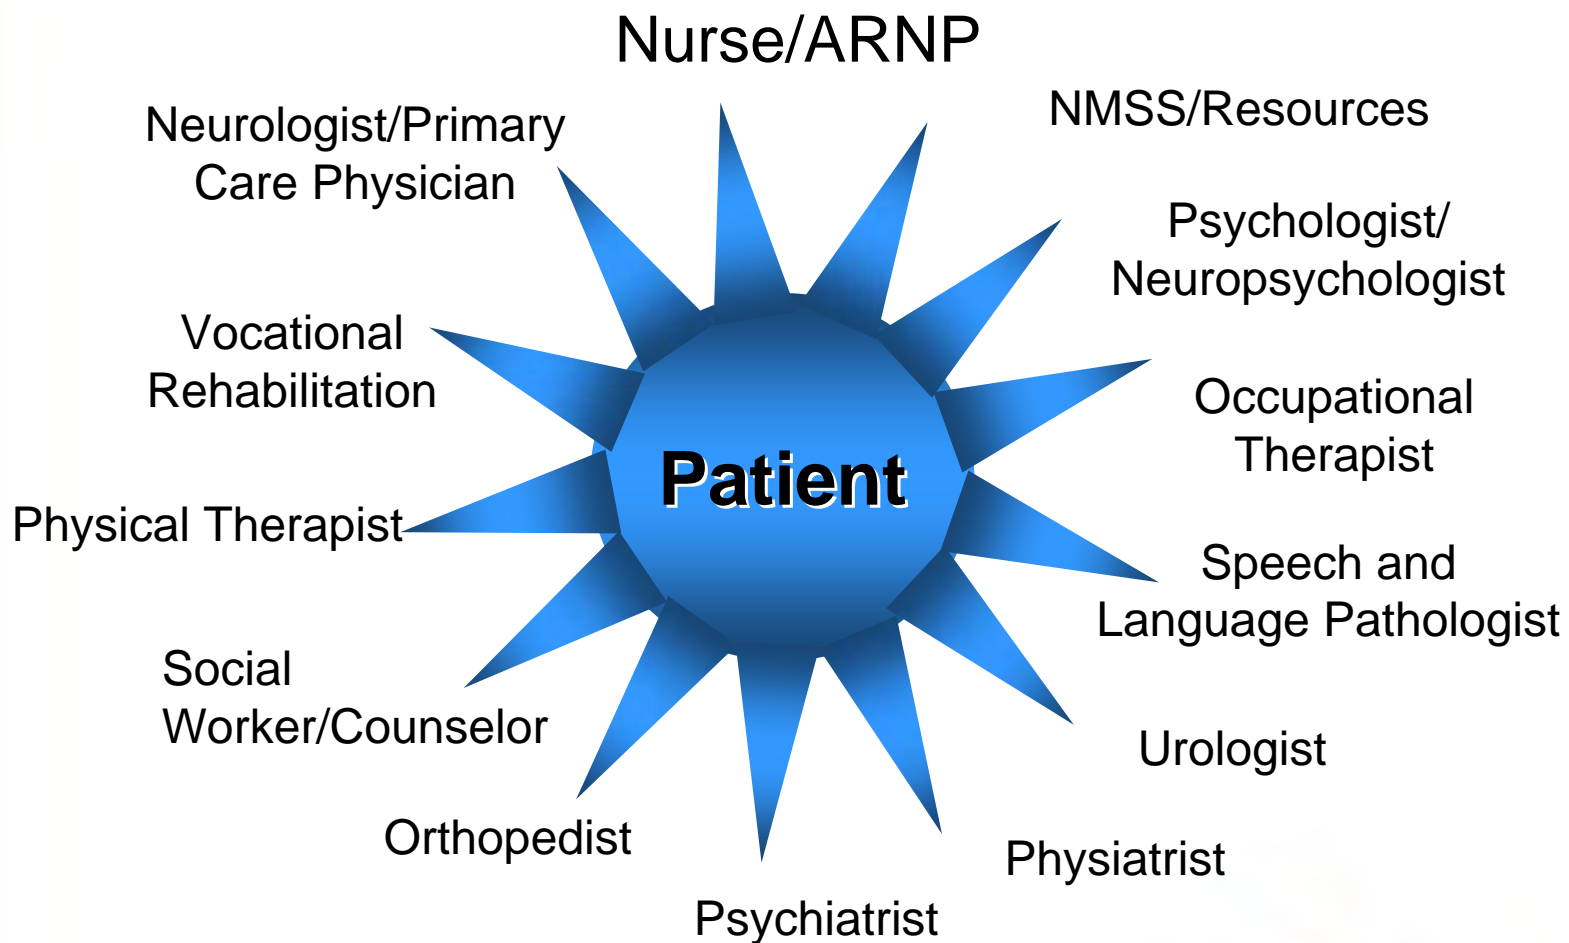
Nurse/ARNP

NMSS/Resources

Psychologist/
Neuropsychologist

Occupational
Therapist

Speech and
Language Pathologist

Urologist

Physiatrist

Psychiatrist

Orthopedist

Social
Worker/Counselor

Physical Therapist

Vocational
Rehabilitation

Neurologist/Primary
Care Physician

Patient